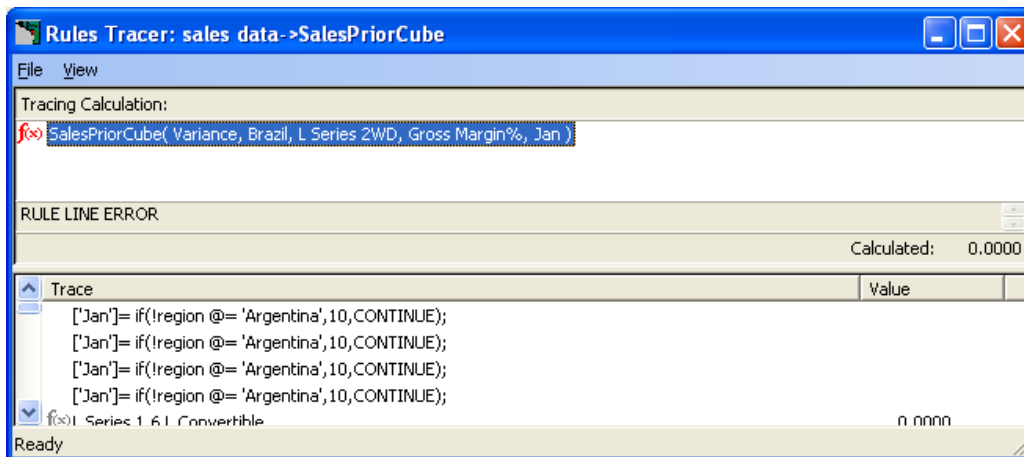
Rules Tracer: sales data->SalesPriorCube

File View

Tracing Calculation:

$f(x)$ SalesPriorCube( Variance, Brazil, L Series 2WD, Gross Margin%, Jan )

RULE LINE ERROR

Calculated: 0.0000

| Trace | Value |
|---|---|
| ['Jan']= if(!region @= 'Argentina',10,CONTINUE); | |
| ['Jan']= if(!region @= 'Argentina',10,CONTINUE); | |
| ['Jan']= if(!region @= 'Argentina',10,CONTINUE); | |
| ['Jan']= if(!region @= 'Argentina',10,CONTINUE); | |
| $f(x)$ L Series 1.6 L Convertible | 0.0000 |

Ready